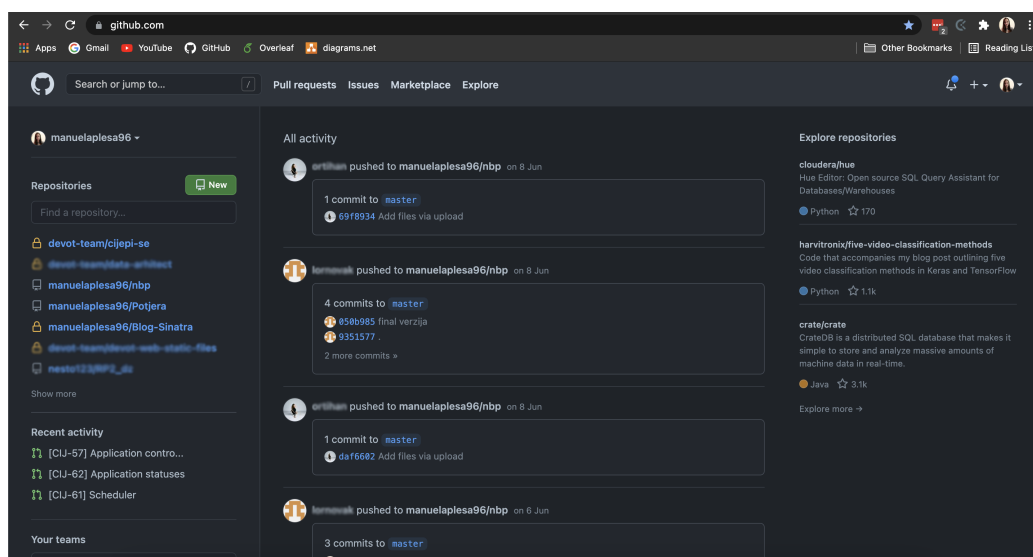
github.com

Apps Gmail YouTube GitHub Overleaf diagrams.net Other Bookmarks Reading List

Search or jump to... /

Pull requests Issues Marketplace Explore

manuelaplesa96

Repositories New

Find a repository...

devot-team/cijepi-se
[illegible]
manuelaplesa96/nbp
manuelaplesa96/Potjera
manuelaplesa96/Blog-Sinatra
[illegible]
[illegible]

Show more

Recent activity

[CIJ-57] Application contro...
[CIJ-62] Application statuses
[CIJ-61] Scheduler

Your teams

All activity

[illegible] pushed to manuelaplesa96/nbp on 8 Jun

1 commit to master
69f8934 Add files via upload

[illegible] pushed to manuelaplesa96/nbp on 8 Jun

4 commits to master
050b985 final verzija
9351577 .
2 more commits »

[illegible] pushed to manuelaplesa96/nbp on 8 Jun

1 commit to master
daf6602 Add files via upload

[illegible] pushed to manuelaplesa96/nbp on 6 Jun

3 commits to master

Explore repositories

cloudera/hue
Hue Editor: Open source SQL Query Assistant for Databases/Warehouses
Python 170

harvitronix/five-video-classification-methods
Code that accompanies my blog post outlining five video classification methods in Keras and TensorFlow
Python 1.1k

crate/crate
CrateDB is a distributed SQL database that makes it simple to store and analyze massive amounts of machine data in real-time.
Java 3.1k

Explore more →